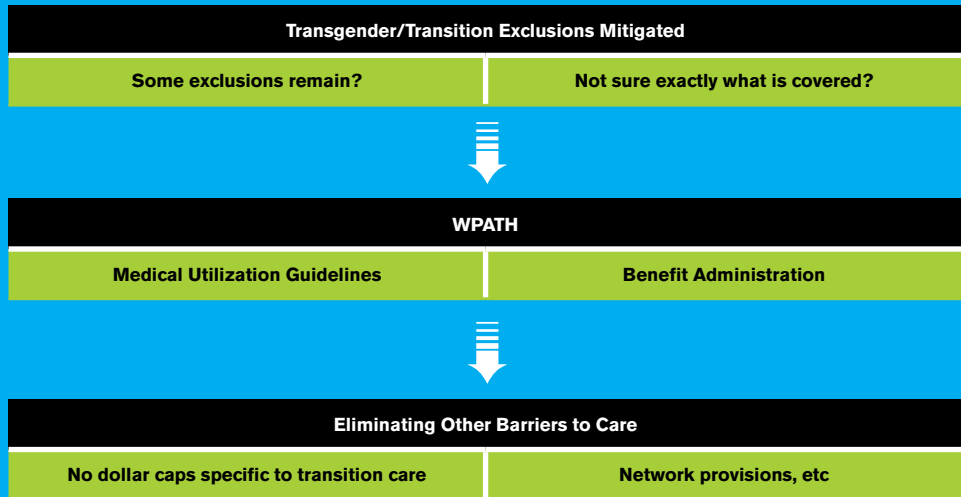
Transgender/Transition Exclusions Mitigated

Some exclusions remain?

Not sure exactly what is covered?

WPATH

Medical Utilization Guidelines

Benefit Administration

Eliminating Other Barriers to Care

No dollar caps specific to transition care

Network provisions, etc